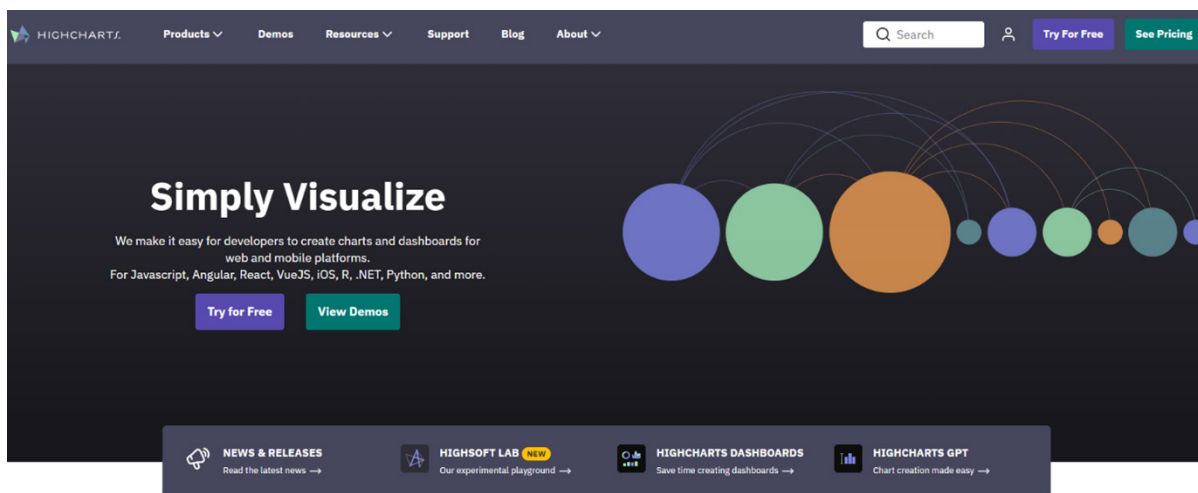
HIGHCHARTS

Products Demos Resources Support Blog About

Search

Try For Free See Pricing

Simply Visualize

We make it easy for developers to create charts and dashboards for web and mobile platforms.
For Javascript, Angular, React, VueJS, iOS, R, .NET, Python, and more.

Try for Free View Demos

NEWS & RELEASES
Read the latest news →

HIGHSOFT LAB NEW
Our experimental playground →

HIGHCHARTS DASHBOARDS
Save time creating dashboards →

HIGHCHARTS GPT
Chart creation made easy →